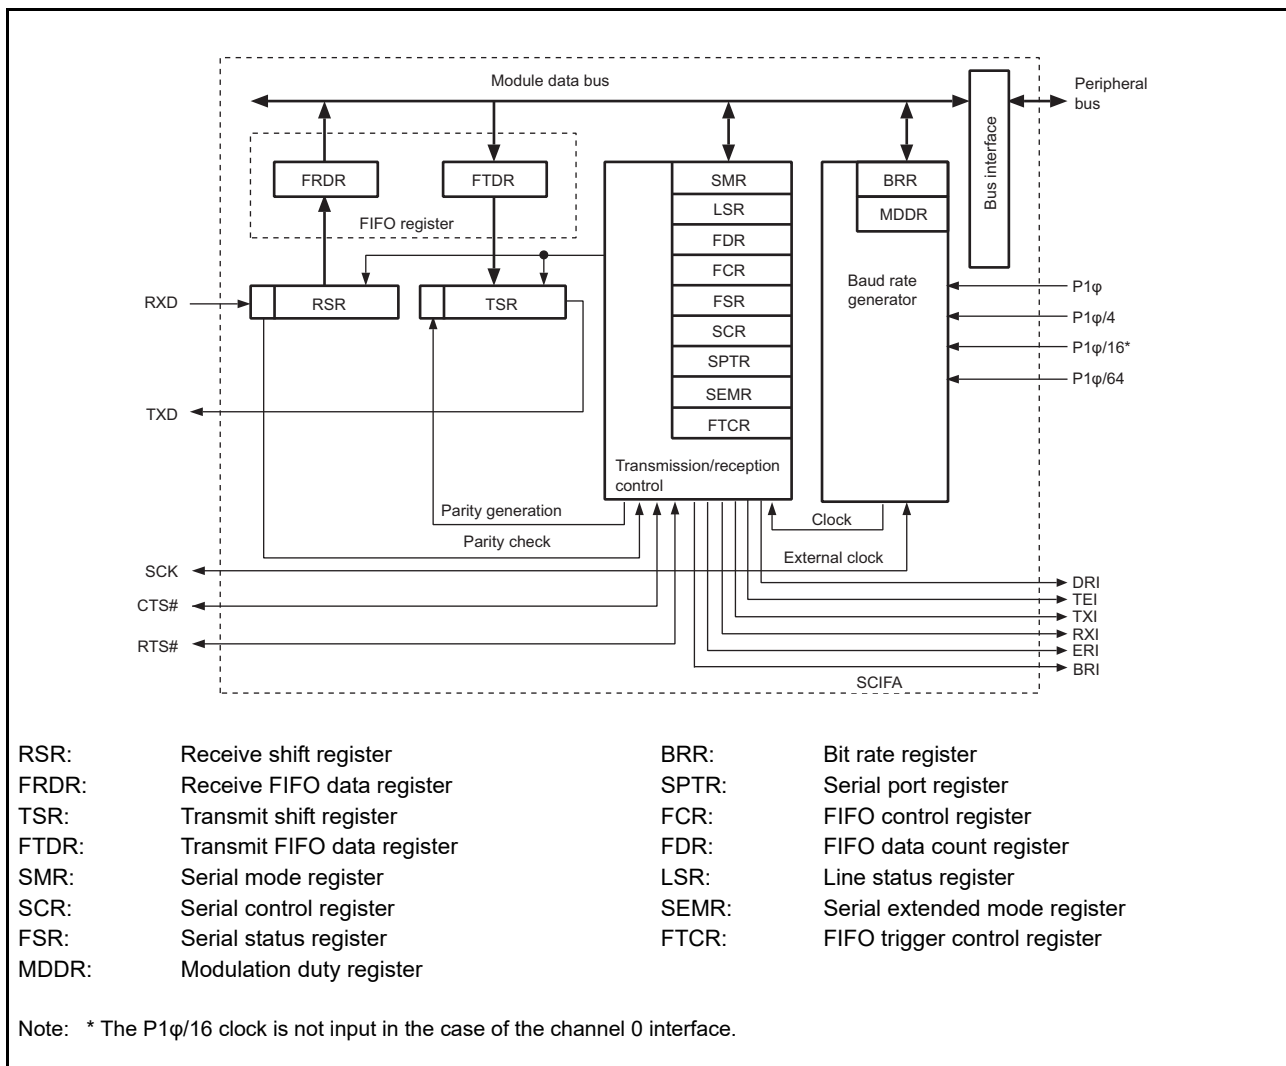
Module data bus

Peripheral bus

Bus interface

FRDR

FTDR

FIFO register

SMR
LSR
FDR
FCR
FSR
SCR
SPTR
SEMR
FTCR

BRR
MDDR

Baud rate generator

RXD

RSR

TSR

TXD

P1φ
P1φ/4
P1φ/16*
P1φ/64

Transmission/reception control

Parity generation

Parity check

Clock

External clock

SCK

CTS#

RTS#

DRI
TEI
TXI
RXI
ERI
BRI

SCIFA

| | | | |
|---|---|---|---|
| RSR: | Receive shift register | BRR: | Bit rate register |
| FRDR: | Receive FIFO data register | SPTR: | Serial port register |
| TSR: | Transmit shift register | FCR: | FIFO control register |
| FTDR: | Transmit FIFO data register | FDR: | FIFO data count register |
| SMR: | Serial mode register | LSR: | Line status register |
| SCR: | Serial control register | SEMR: | Serial extended mode register |
| FSR: | Serial status register | FTCR: | FIFO trigger control register |
| MDDR: | Modulation duty register | | |

Note: * The P1φ/16 clock is not input in the case of the channel 0 interface.